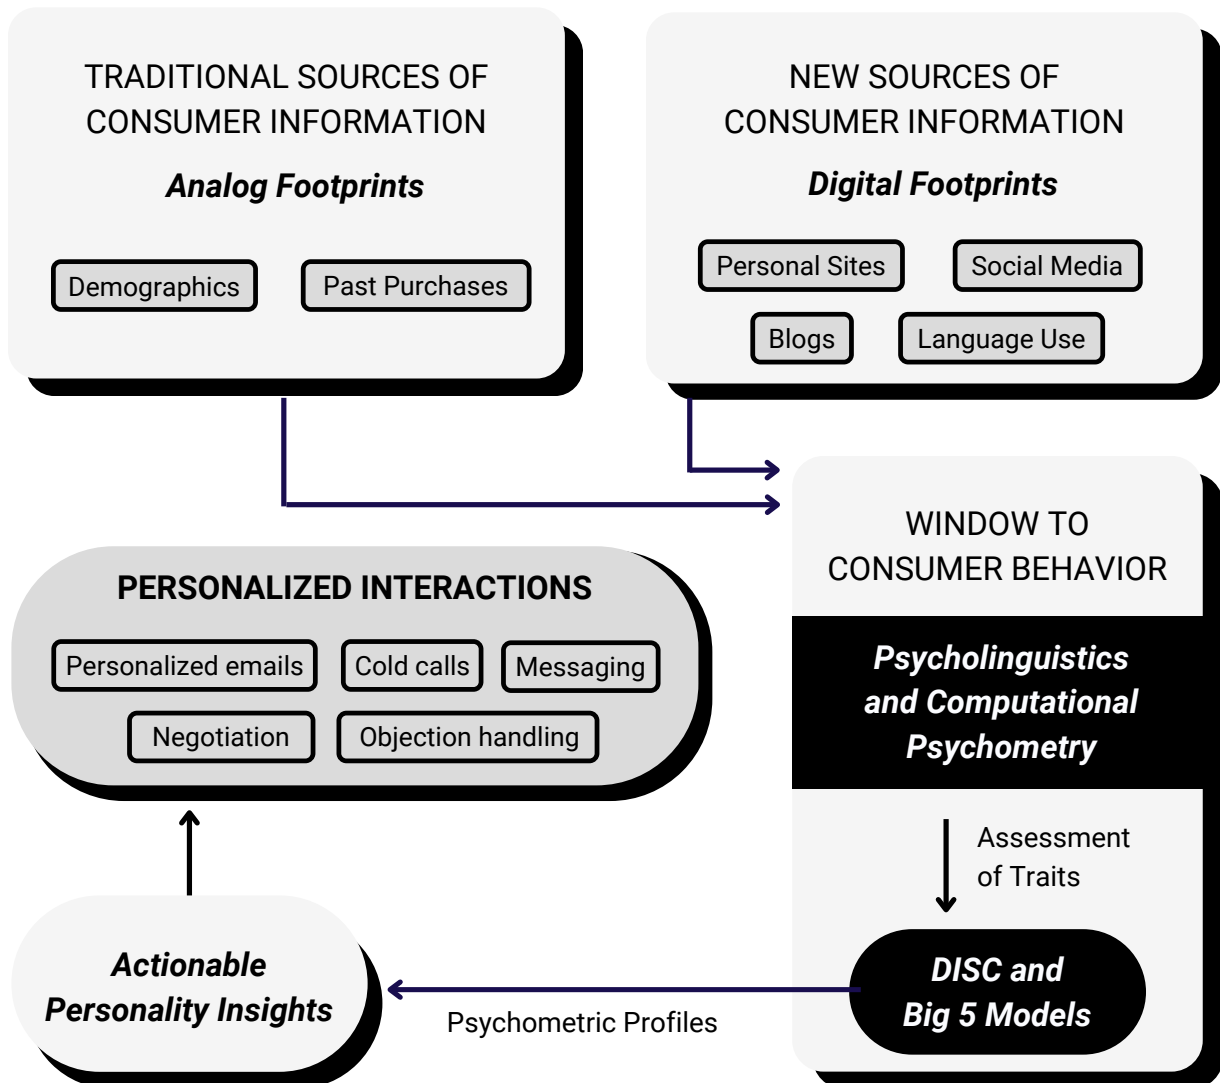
TRADITIONAL SOURCES OF CONSUMER INFORMATION

Analog Footprints

Demographics

Past Purchases

NEW SOURCES OF CONSUMER INFORMATION

Digital Footprints

Personal Sites

Social Media

Blogs

Language Use

WINDOW TO CONSUMER BEHAVIOR

Psycholinguistics and Computational Psychometry

Assessment of Traits

DISC and Big 5 Models

PERSONALIZED INTERACTIONS

Personalized emails

Cold calls

Messaging

Negotiation

Objection handling

Actionable Personality Insights

Psychometric Profiles